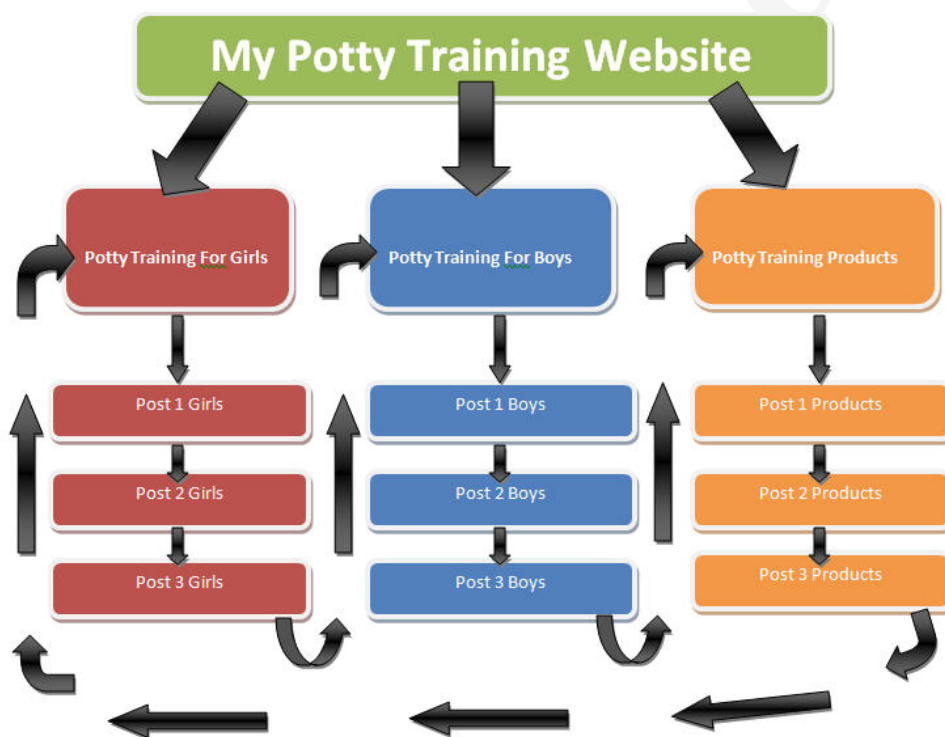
My Potty Training Website

Potty Training For Girls

Post 1 Girls

Post 2 Girls

Post 3 Girls

Potty Training For Boys

Post 1 Boys

Post 2 Boys

Post 3 Boys

Potty Training Products

Post 1 Products

Post 2 Products

Post 3 Products